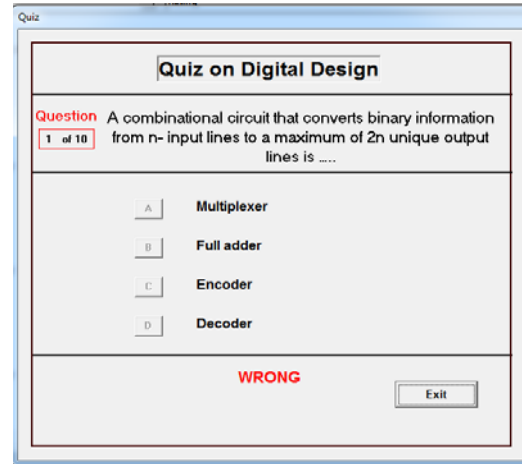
Quiz

Quiz on Digital Design

Question
1 of 10

A combinational circuit that converts binary information from n- input lines to a maximum of 2n unique output lines is .....

A Multiplexer

B Full adder

C Encoder

D Decoder

WRONG

Exit